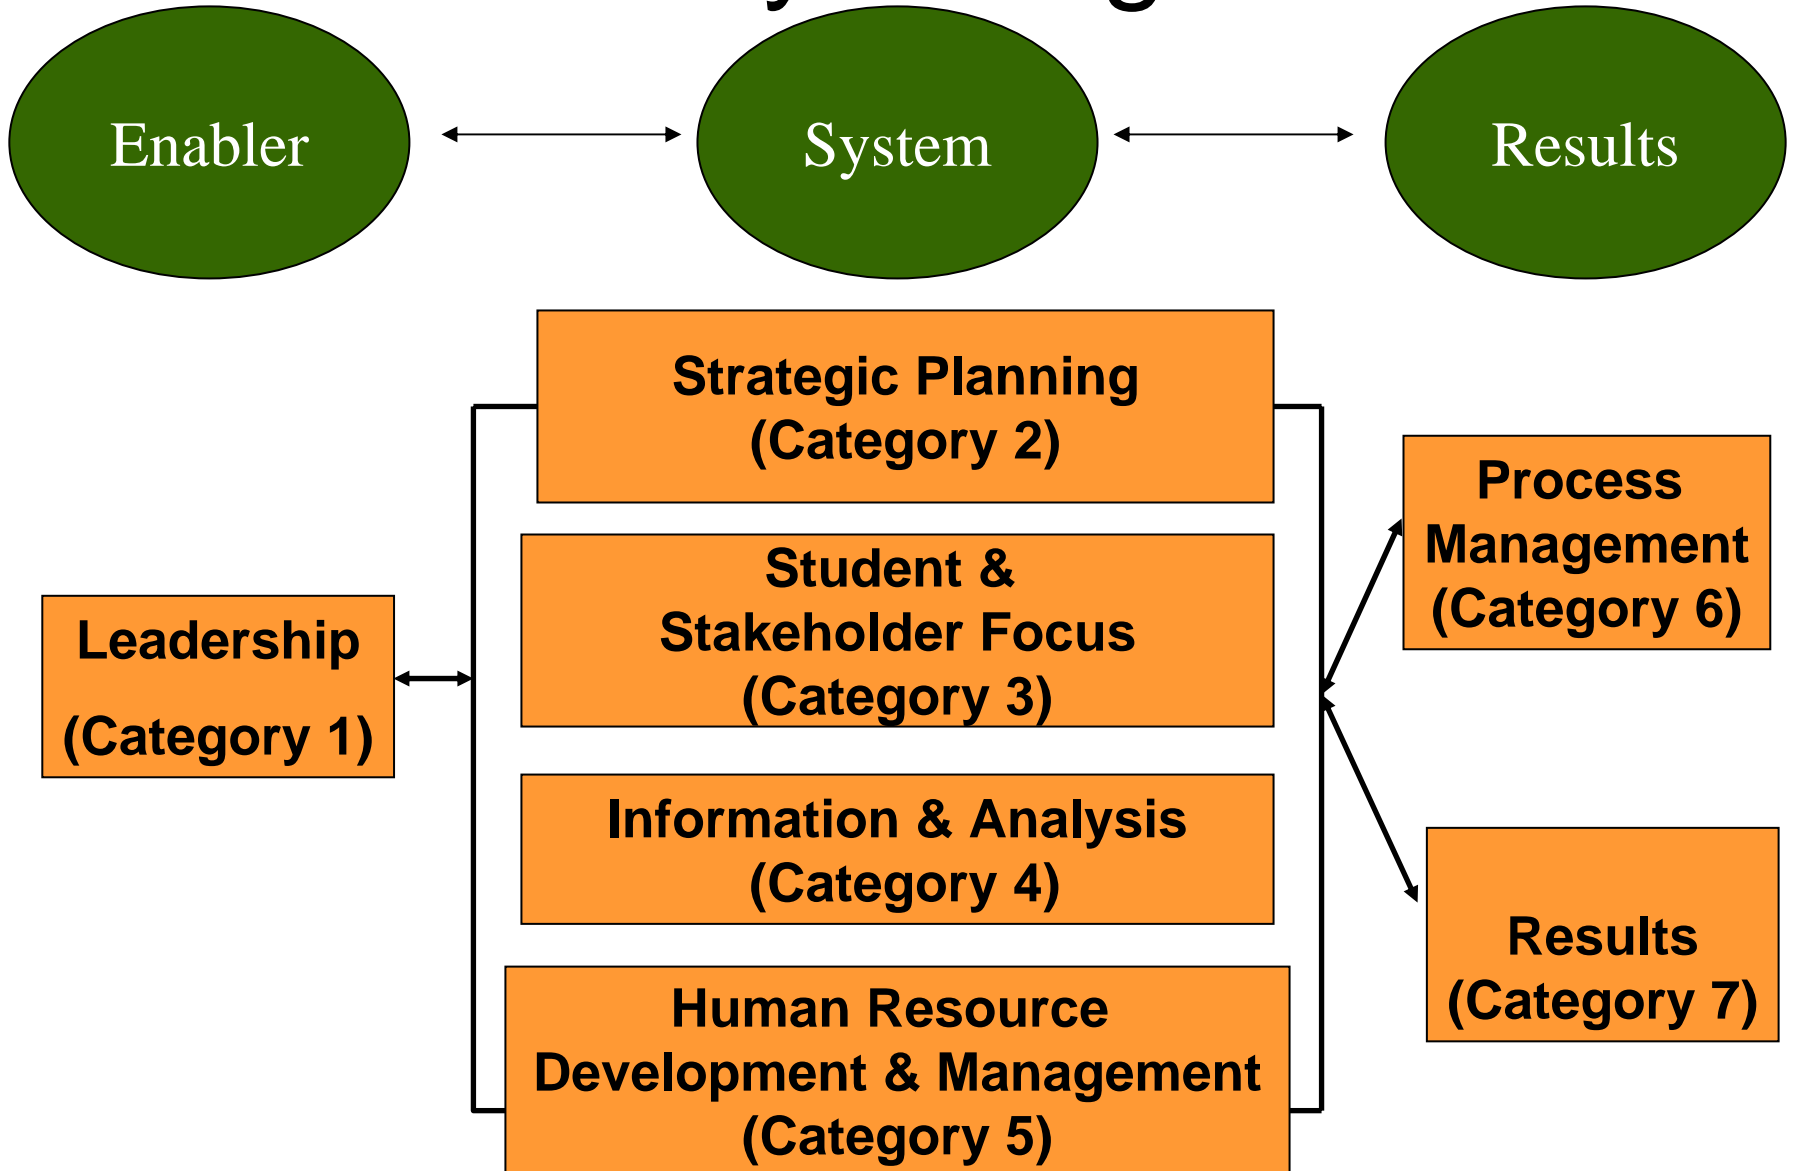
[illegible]

Enabler

System

Results

Strategic Planning (Category 2)

Leadership

(Category 1)

Student & Stakeholder Focus (Category 3)

Information & Analysis (Category 4)

Human Resource Development & Management (Category 5)

Process Management (Category 6)

Results (Category 7)